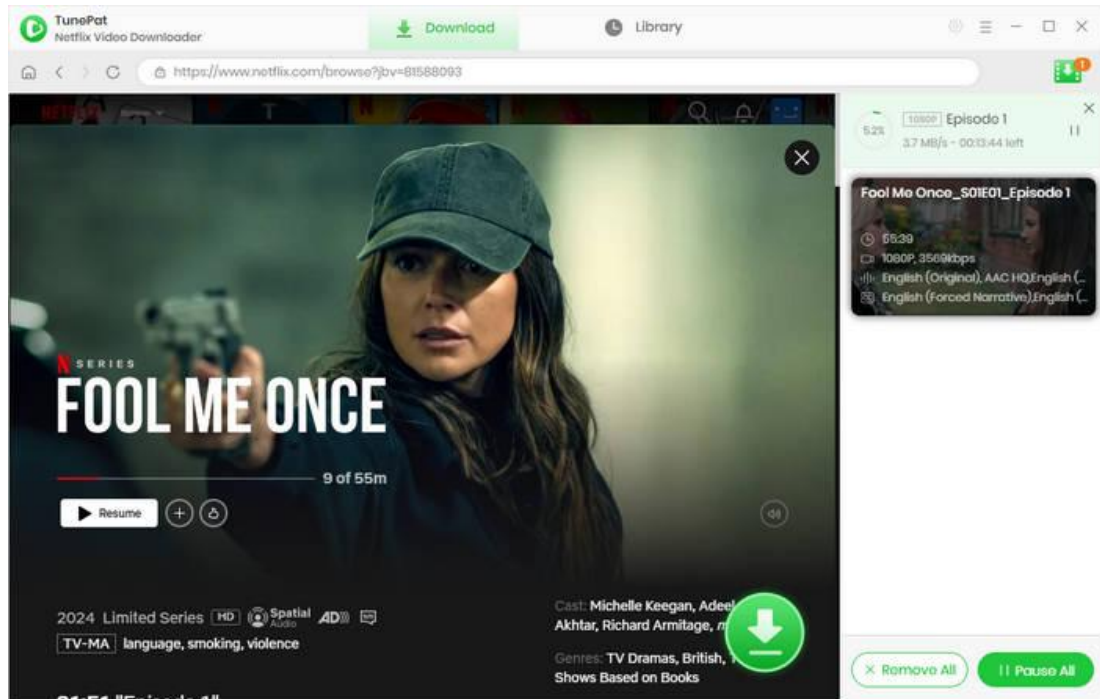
TunePat
Netflix Video Downloader

Download

Library

https://www.netflix.com/browse?jbv=81588093

1

52%

1080P Episode 1

3.7 MB/s - 00:13:44 left

Fool Me Once_S01E01_Episode 1

55:39

1080P, 3569kbps

English (Original), AAC HQ,English (...

English (Forced Narrative),English (...

SERIES

FOOL ME ONCE

9 of 55m

Resume

2024 Limited Series HD Spatial Audio AD

TV-MA language, smoking, violence

Cast: Michelle Keegan, Adeel Akhtar, Richard Armitage, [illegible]

Genres: TV Dramas, British, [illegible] Shows Based on Books

S1:E1 "Episode 1"

× Remove All

II Pause All